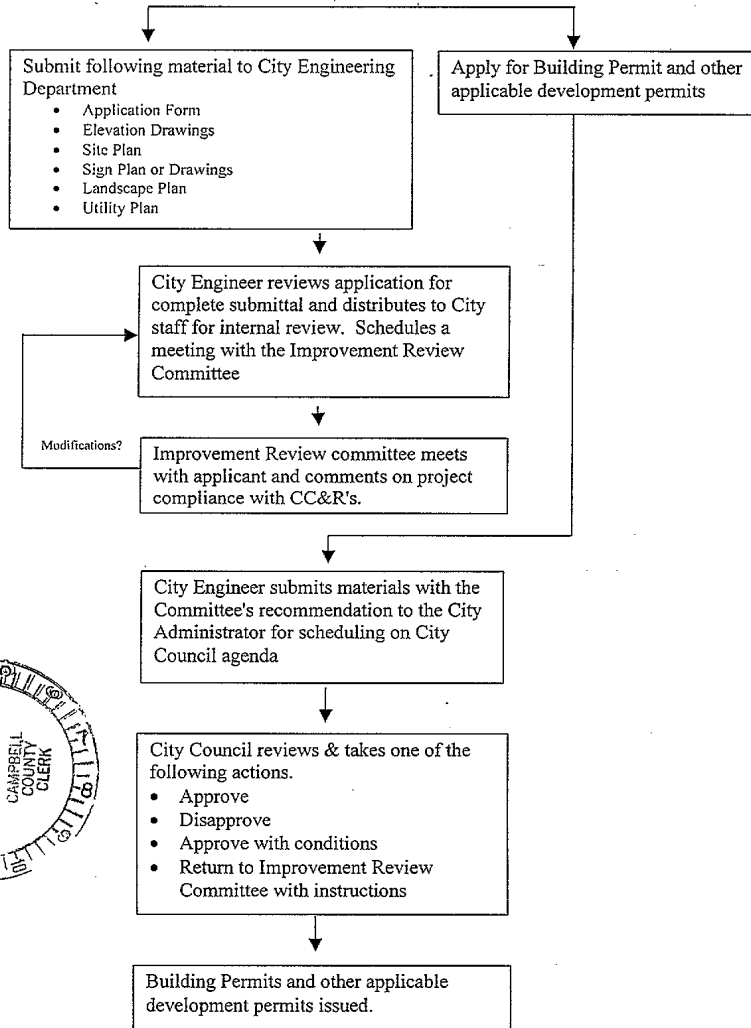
Submit following material to City Engineering Department
- Application Form
- Elevation Drawings
- Site Plan
- Sign Plan or Drawings
- Landscape Plan
- Utility Plan

Apply for Building Permit and other applicable development permits

City Engineer reviews application for complete submittal and distributes to City staff for internal review. Schedules a meeting with the Improvement Review Committee

Modifications?

Improvement Review committee meets with applicant and comments on project compliance with CC&R's.

City Engineer submits materials with the Committee's recommendation to the City Administrator for scheduling on City Council agenda

CAMPBELL COUNTY CLERK

City Council reviews & takes one of the following actions.
- Approve
- Disapprove
- Approve with conditions
- Return to Improvement Review Committee with instructions

Building Permits and other applicable development permits issued.